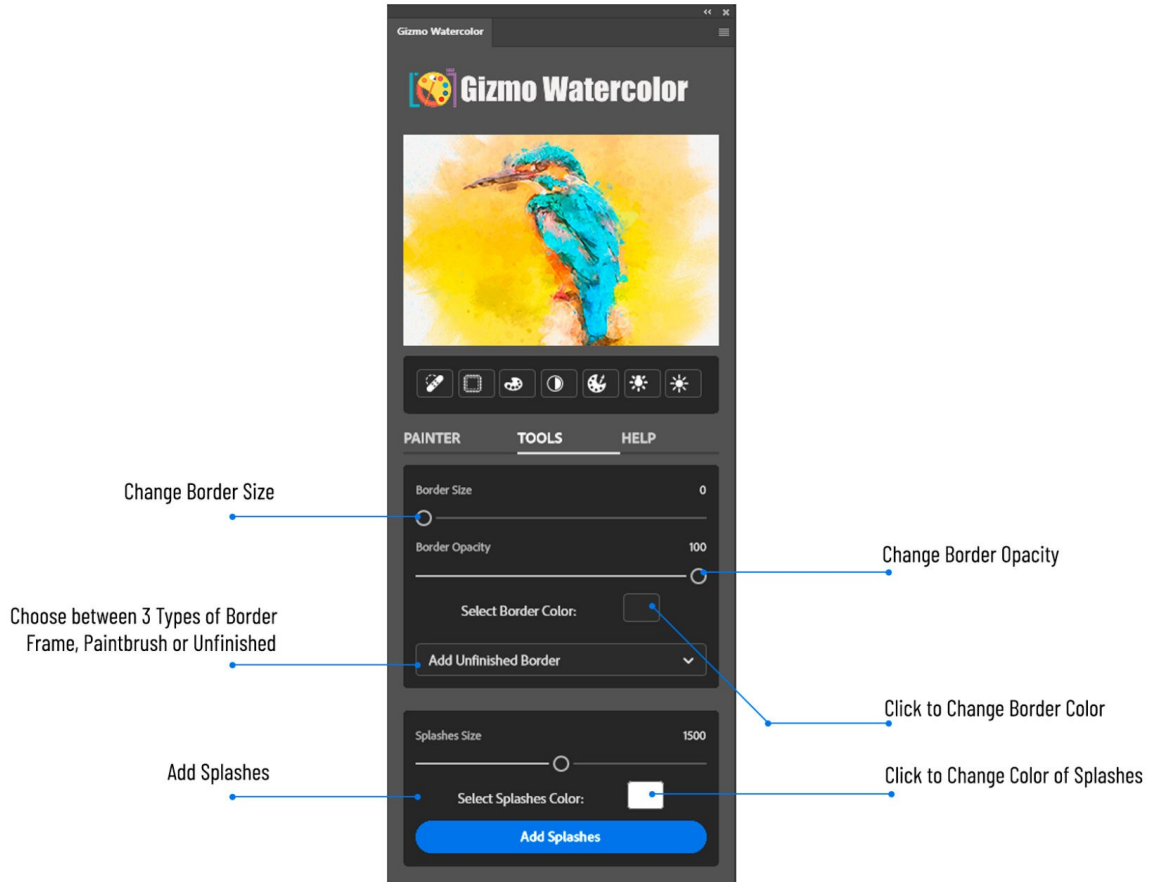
Gizmo Watercolor

Gizmo Watercolor

PAINTER TOOLS HELP

Change Border Size

Border Size 0

Border Opacity 100

Change Border Opacity

Choose between 3 Types of Border Frame, Paintbrush or Unfinished

Select Border Color:

Add Unfinished Border

Click to Change Border Color

Splashes Size 1500

Add Splashes

Select Splashes Color:

Click to Change Color of Splashes

Add Splashes